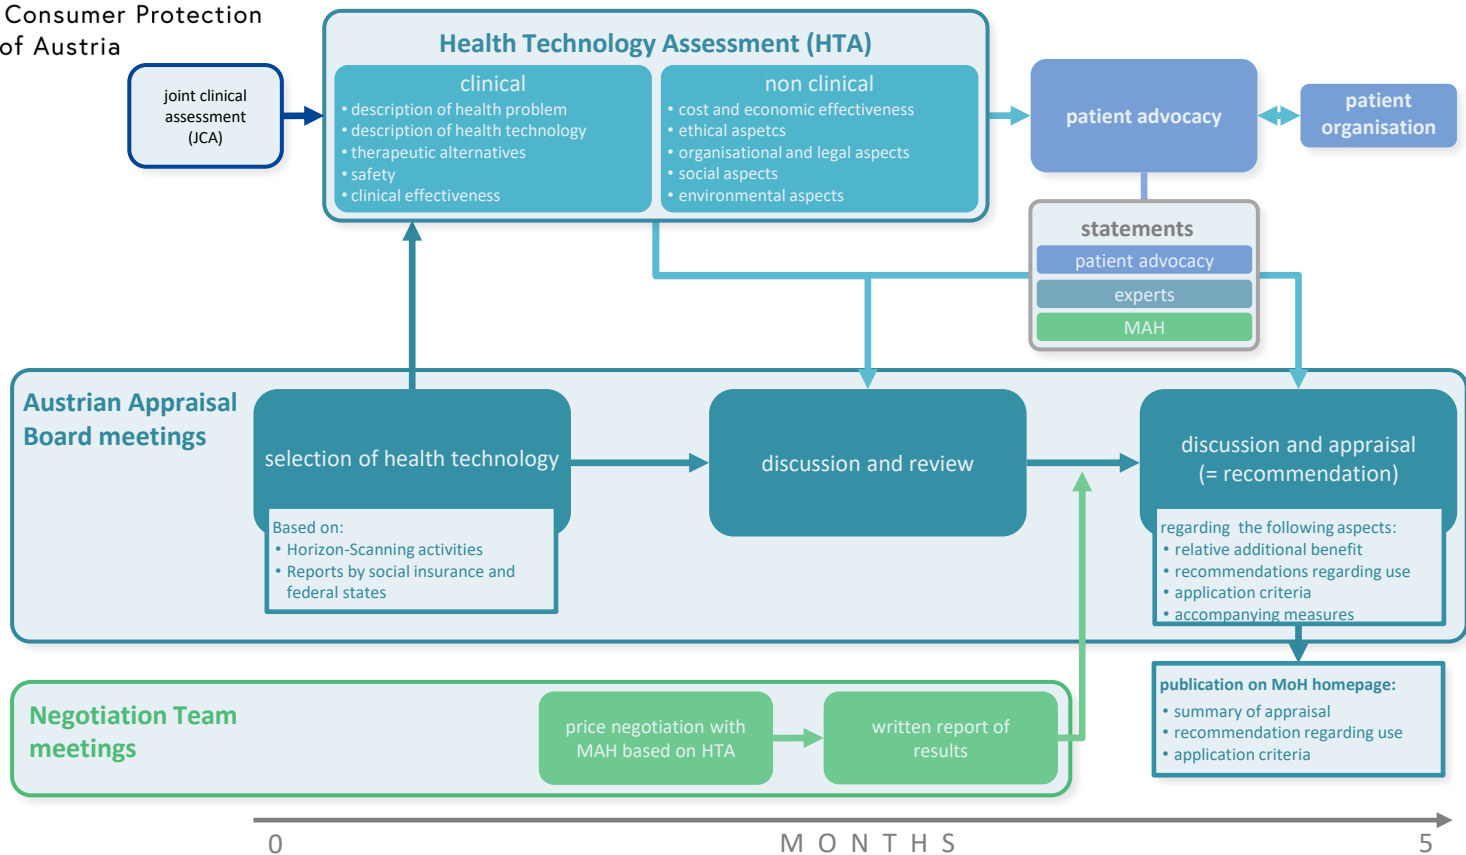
Consumer Protection of Austria

joint clinical assessment (JCA)

Health Technology Assessment (HTA)

clinical
• description of health problem
• description of health technology
• therapeutic alternatives
• safety
• clinical effectiveness

non clinical
• cost and economic effectiveness
• ethical aspetcs
• organisational and legal aspects
• social aspects
• environmental aspects

patient advocacy

patient organisation

statements
patient advocacy
experts
MAH

Austrian Appraisal Board meetings

selection of health technology

Based on:
• Horizon-Scanning activities
• Reports by social insurance and federal states

discussion and review

discussion and appraisal (= recommendation)

regarding the following aspects:
• relative additional benefit
• recommendations regarding use
• application criteria
• accompanying measures

publication on MoH homepage:
• summary of appraisal
• recommendation regarding use
• application criteria

Negotiation Team meetings

price negotiation with MAH based on HTA

written report of results

0
MONTHS
5